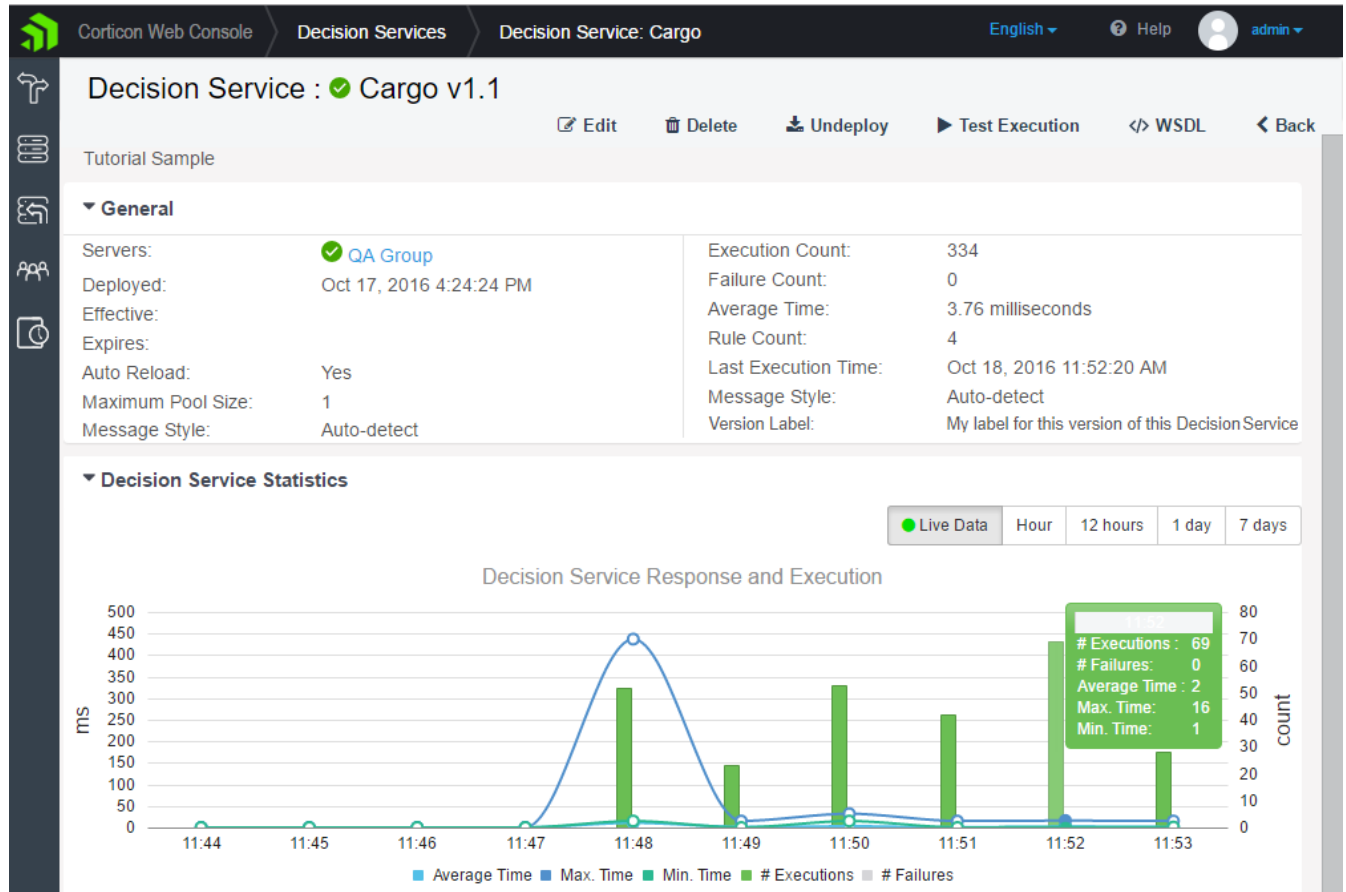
Corticon Web Console | Decision Services | Decision Service: Cargo

English | Help | admin

Decision Service : Cargo v1.1

Edit | Delete | Undeploy | Test Execution | </> WSDL | Back

Tutorial Sample

General

| | | | |
|---|---|---|---|
| Servers: | QA Group | Execution Count: | 334 |
| Deployed: | Oct 17, 2016 4:24:24 PM | Failure Count: | 0 |
| Effective: | | Average Time: | 3.76 milliseconds |
| Expires: | | Rule Count: | 4 |
| Auto Reload: | Yes | Last Execution Time: | Oct 18, 2016 11:52:20 AM |
| Maximum Pool Size: | 1 | Message Style: | Auto-detect |
| Message Style: | Auto-detect | Version Label: | My label for this version of this Decision Service |

Decision Service Statistics

Live Data | Hour | 12 hours | 1 day | 7 days

Decision Service Response and Execution

ms
500
450
400
350
300
250
200
150
100
50
0

11:44 11:45 11:46 11:47 11:48 11:49 11:50 11:51 11:52 11:53

80
70
60
50
40
30
20
10
0
count

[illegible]
# Executions : 69
# Failures: 0
Average Time : 2
Max. Time: 16
Min. Time: 1

Average Time | Max. Time | Min. Time | # Executions | # Failures